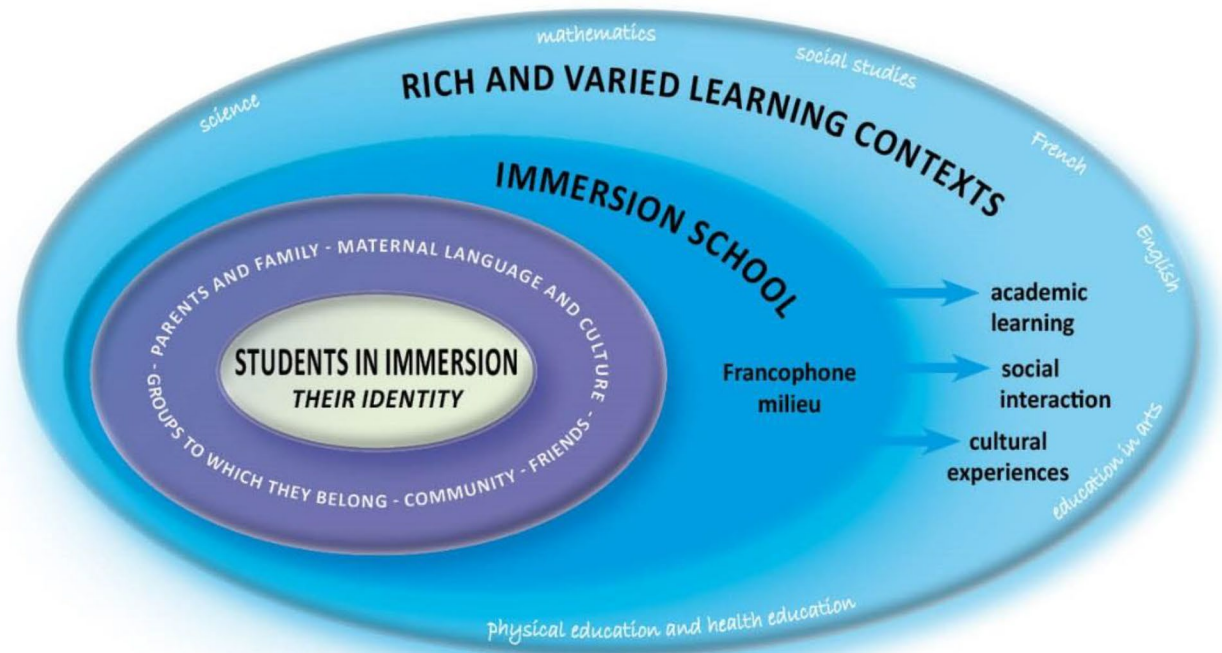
RICH AND VARIED LEARNING CONTEXTS

science

mathematics

social studies

French

English

education in arts

physical education and health education

IMMERSION SCHOOL

PARENTS AND FAMILY - MATERNAL LANGUAGE AND CULTURE - GROUPS TO WHICH THEY BELONG - COMMUNITY - FRIENDS -

STUDENTS IN IMMERSION
THEIR IDENTITY

Francophone milieu

academic learning

social interaction

cultural experiences